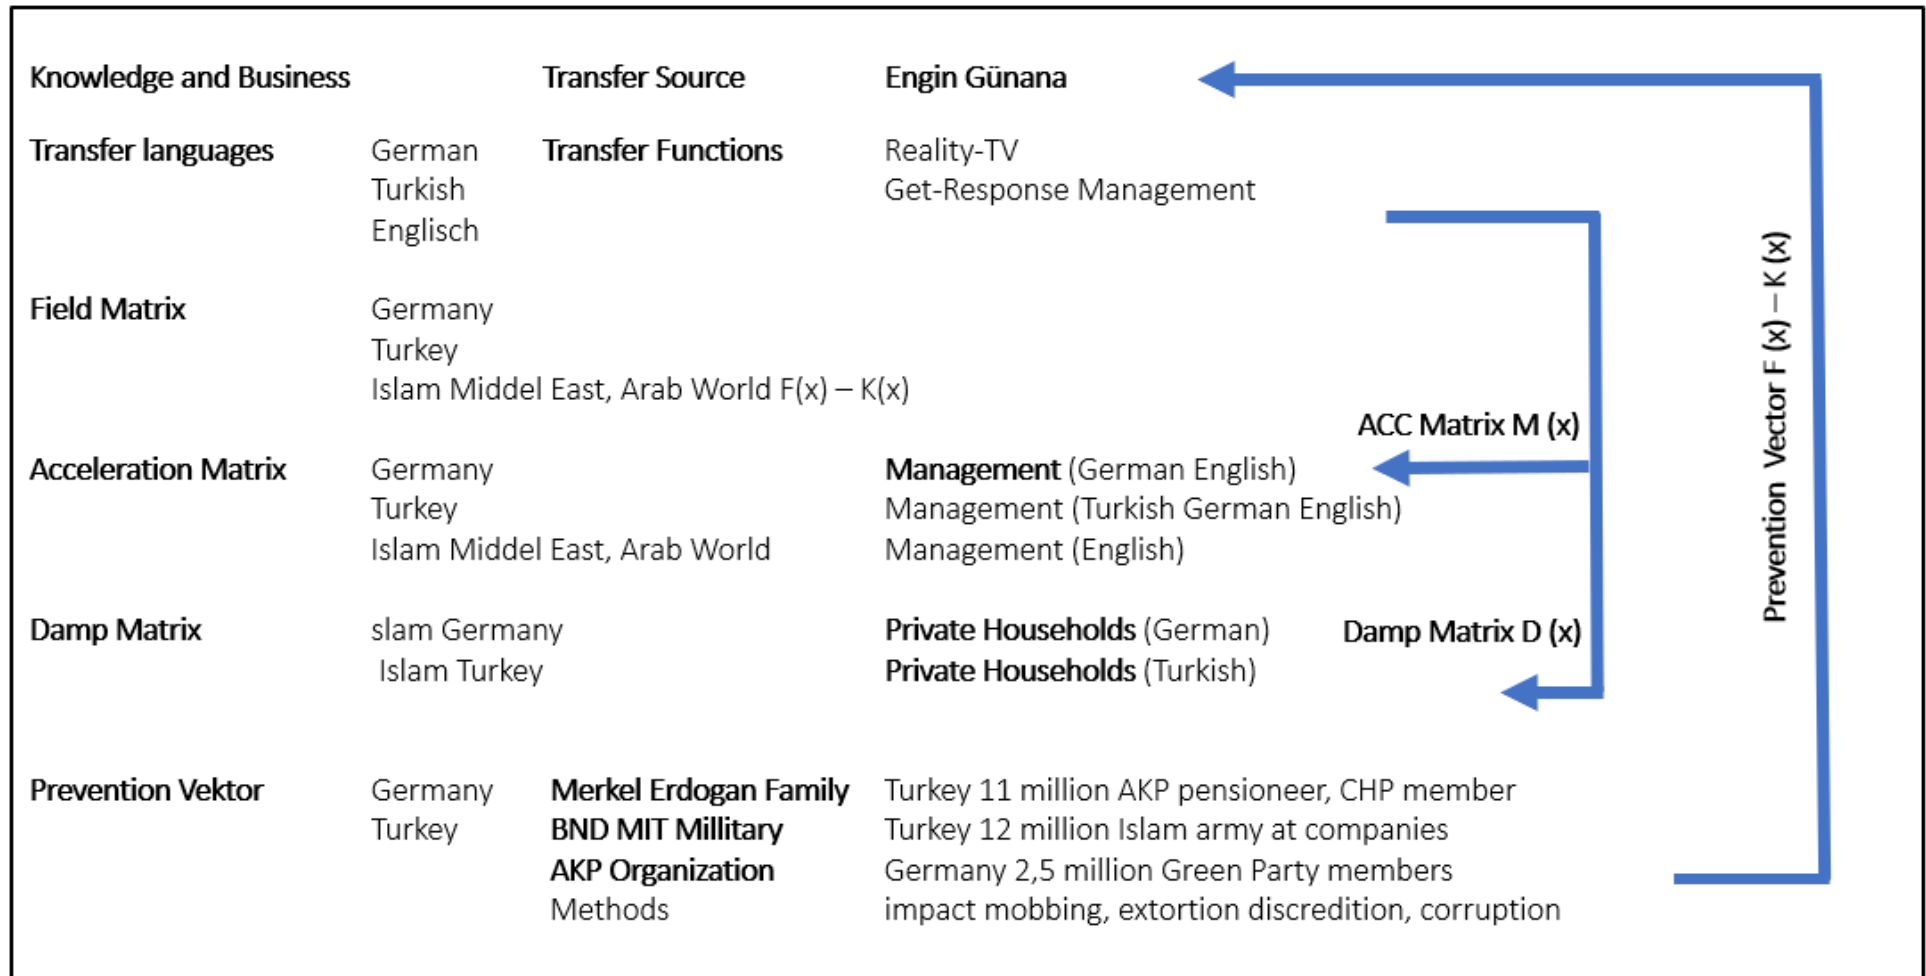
Knowledge and Business Transfer Source Engin Günana

Transfer languages German Turkish Englisch Transfer Functions Reality-TV Get-Response Management

Field Matrix Germany Turkey Islam Middel East, Arab World F(x) – K(x)

ACC Matrix M (x)

Acceleration Matrix Germany Turkey Islam Middel East, Arab World Management (German English) Management (Turkish German English) Management (English)

Damp Matrix slam Germany Islam Turkey Private Households (German) Private Households (Turkish) Damp Matrix D (x)

Prevention Vektor Germany Turkey Merkel Erdogan Family BND MIT Millitary AKP Organization Methods Turkey 11 million AKP pensioneer, CHP member Turkey 12 million Islam army at companies Germany 2,5 million Green Party members impact mobbing, extortion discredition, corruption

Prevention Vector F (x) – K (x)